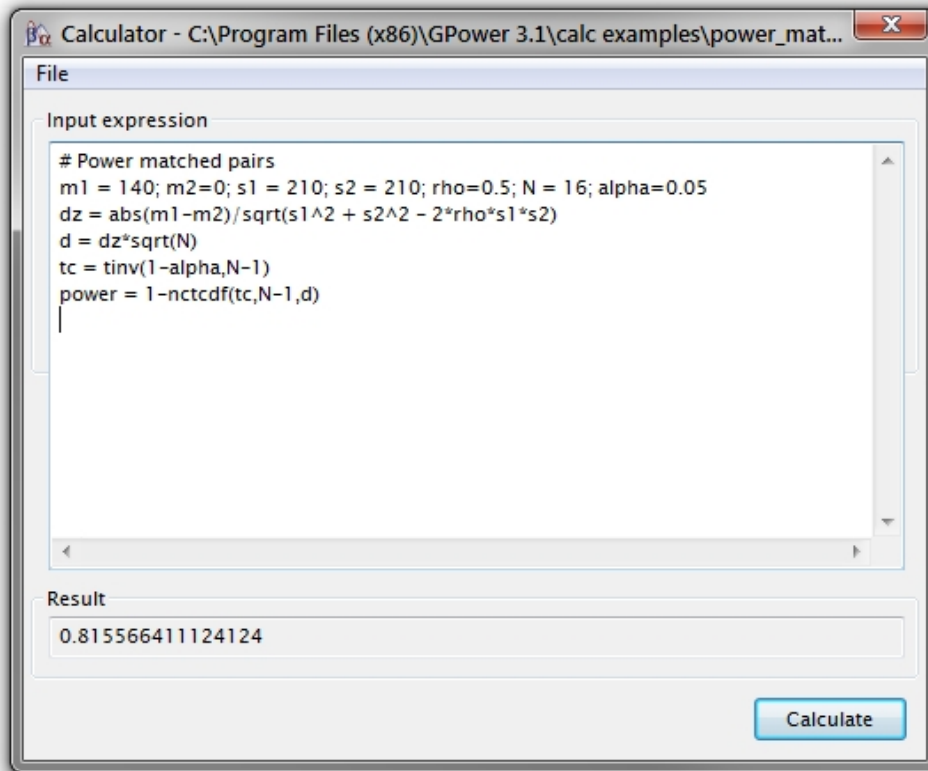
Calculator - C:\Program Files (x86)\GPower 3.1\calc examples\power_mat...

File

Input expression

# Power matched pairs
m1 = 140; m2=0; s1 = 210; s2 = 210; rho=0.5; N = 16; alpha=0.05
dz = abs(m1-m2)/sqrt(s1^2 + s2^2 - 2*rho*s1*s2)
d = dz*sqrt(N)
tc = tinv(1-alpha,N-1)
power = 1-nctcdf(tc,N-1,d)

Result

0.815566411124124

Calculate